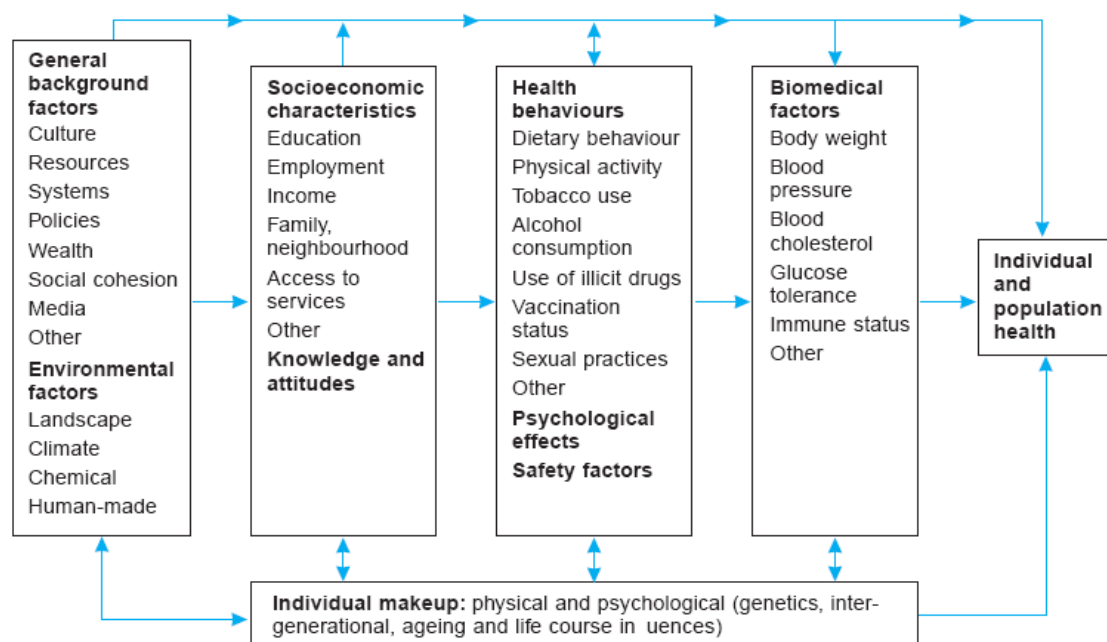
General background factors
Culture
Resources
Systems
Policies
Wealth
Social cohesion
Media
Other
Environmental factors
Landscape
Climate
Chemical
Human-made

Socioeconomic characteristics
Education
Employment
Income
Family, neighbourhood
Access to services
Other
Knowledge and attitudes

Health behaviours
Dietary behaviour
Physical activity
Tobacco use
Alcohol consumption
Use of illicit drugs
Vaccination status
Sexual practices
Other
Psychological effects
Safety factors

Biomedical factors
Body weight
Blood pressure
Blood cholesterol
Glucose tolerance
Immune status
Other

Individual and population health

Individual makeup: physical and psychological (genetics, intergenerational, ageing and life course in uences)